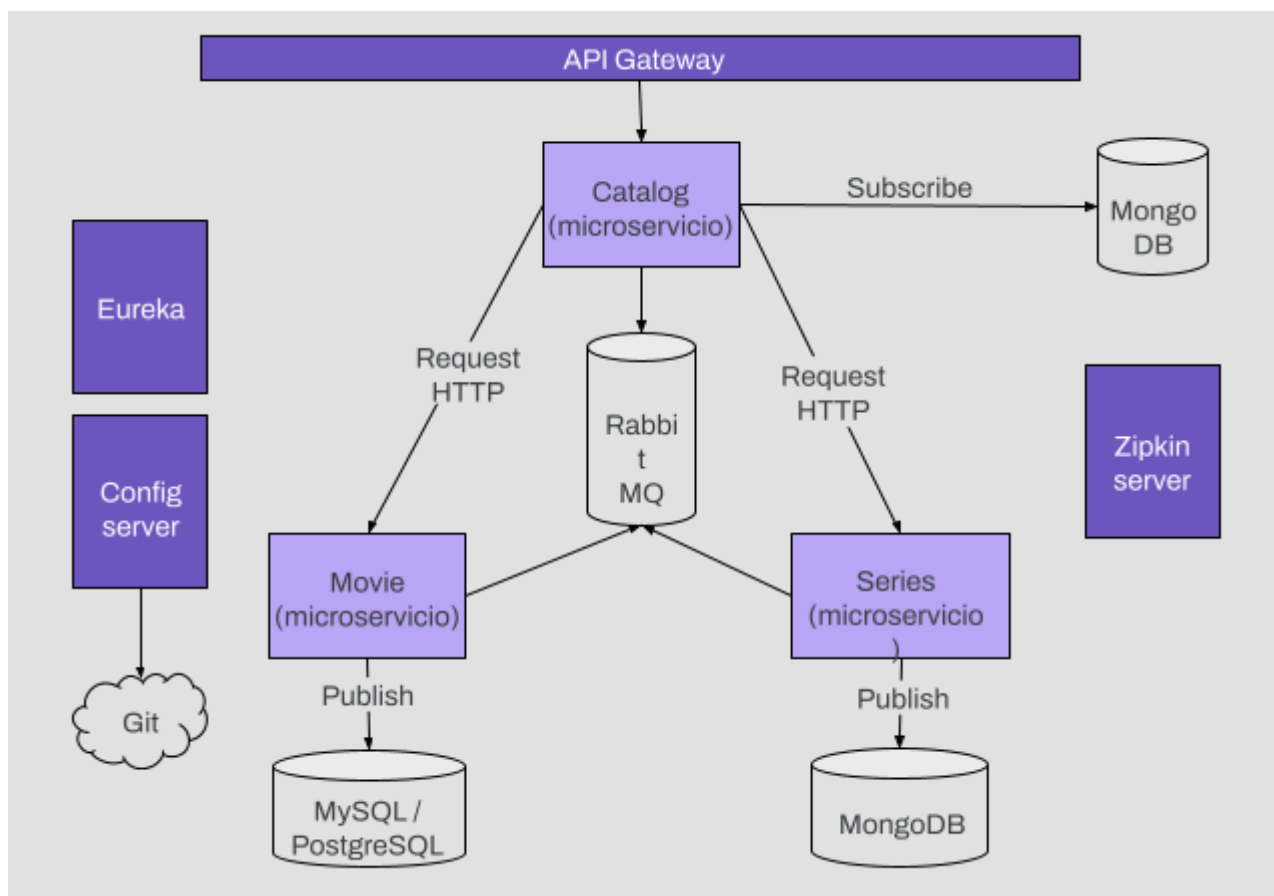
API Gateway

Catalog (microservicio)

Subscribe

Mongo DB

Eureka

Request HTTP

Rabbi t MQ

Request HTTP

Zipkin server

Config server

Movie (microservicio)

Series (microservicio )

Publish

Publish

Git

MySQL / PostgreSQL

MongoDB